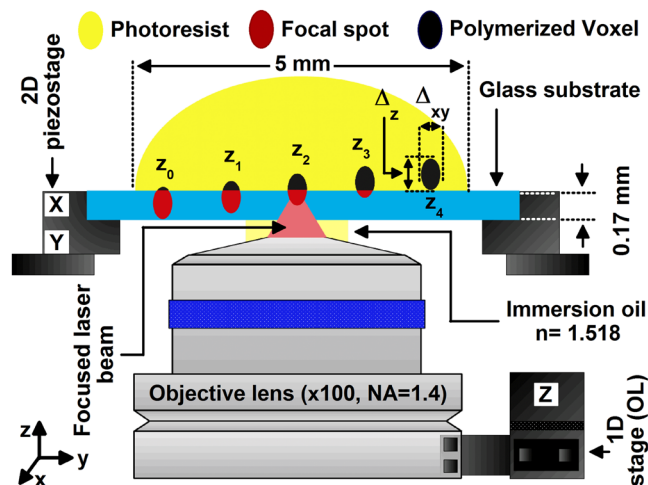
Photoresist Focal spot Polymerized Voxel

2D piezostage

5 mm

Glass substrate

$\Delta_z$ $\Delta_{xy}$

$z_0$ $z_1$ $z_2$ $z_3$ $z_4$

X

Y

0.17 mm

Focused laser beam

Immersion oil n= 1.518

Objective lens (x100, NA=1.4)

Z

1D stage (OL)

z y x